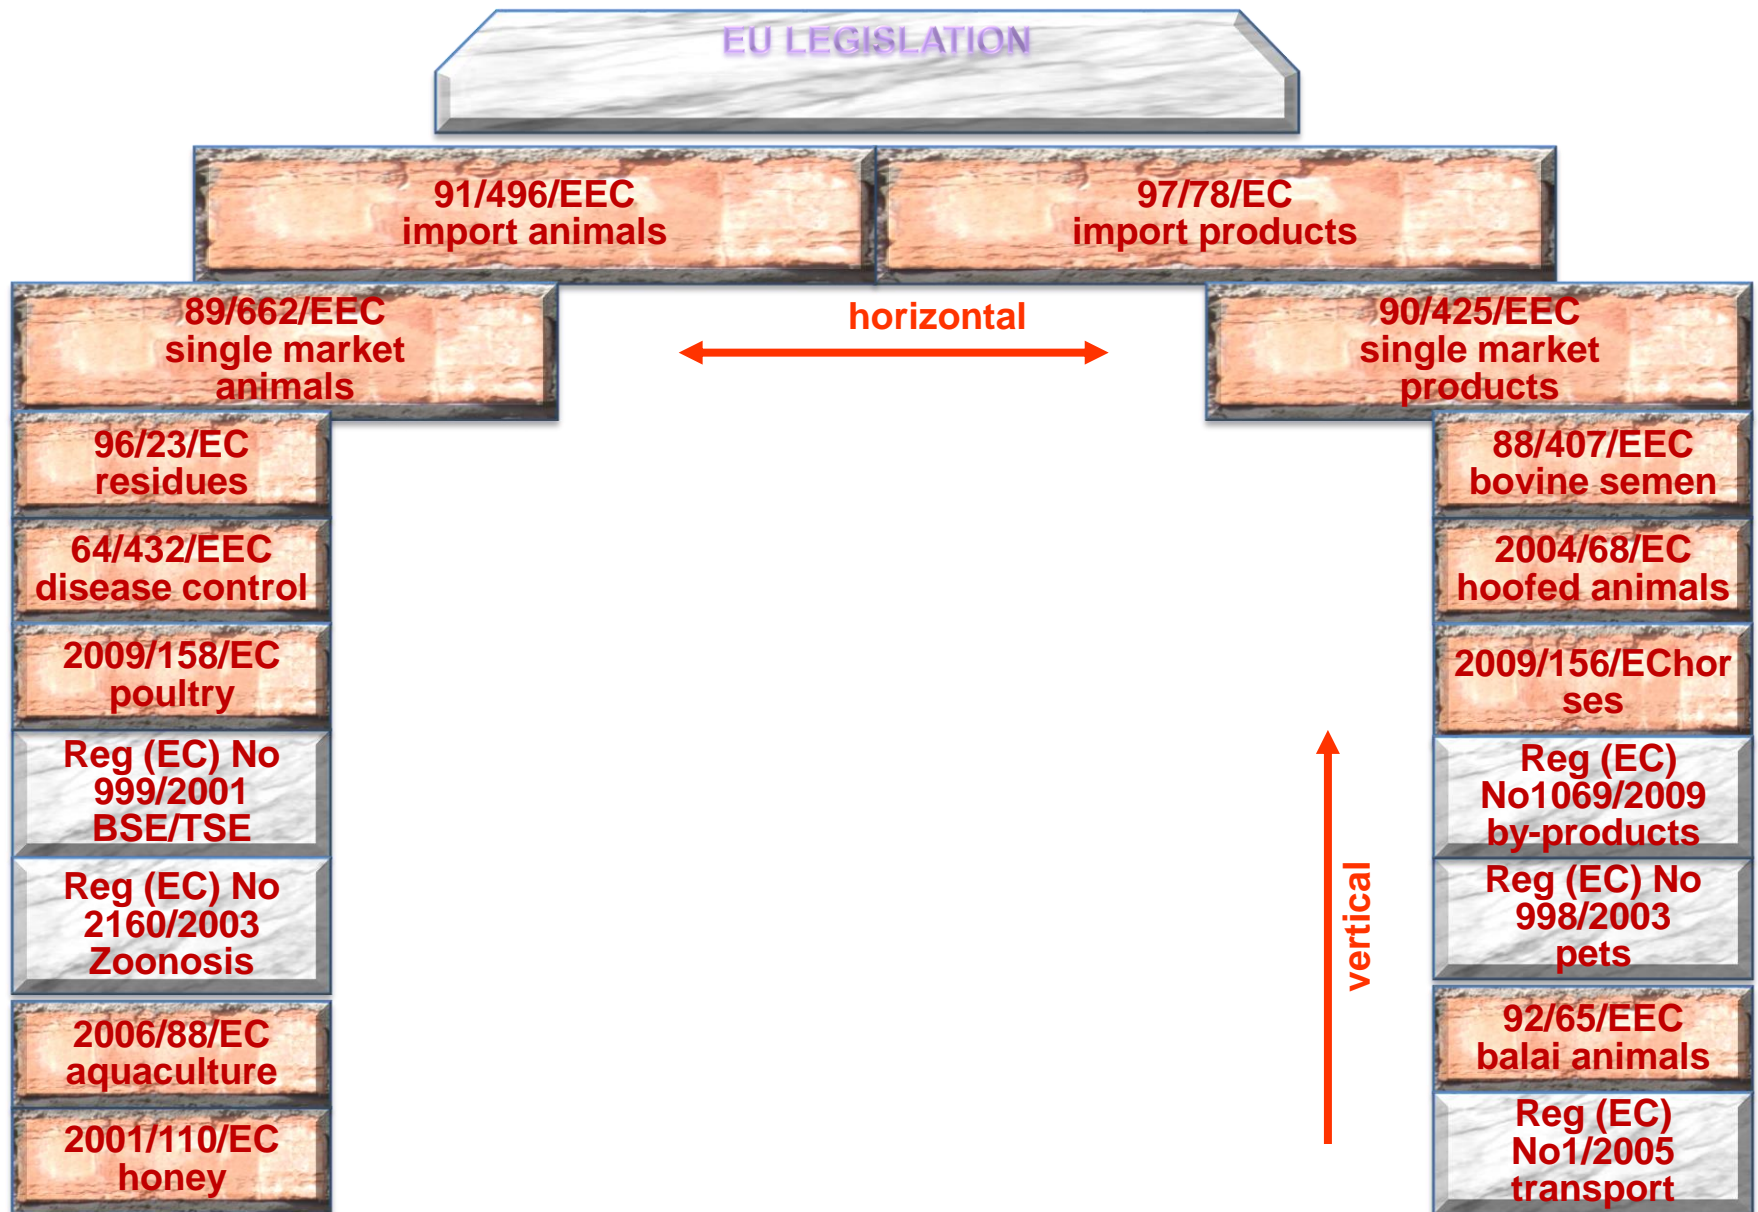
EU LEGISLATION

91/496/EEC
import animals

97/78/EC
import products

89/662/EEC
single market
animals

horizontal

90/425/EEC
single market
products

96/23/EC
residues

64/432/EEC
disease control

2009/158/EC
poultry

Reg (EC) No
999/2001
BSE/TSE

Reg (EC) No
2160/2003
Zoonosis

2006/88/EC
aquaculture

2001/110/EC
honey

88/407/EEC
bovine semen

2004/68/EC
hoofed animals

2009/156/EChor
ses

Reg (EC)
No1069/2009
by-products

Reg (EC) No
998/2003
pets

92/65/EEC
balai animals

Reg (EC)
No1/2005
transport

vertical